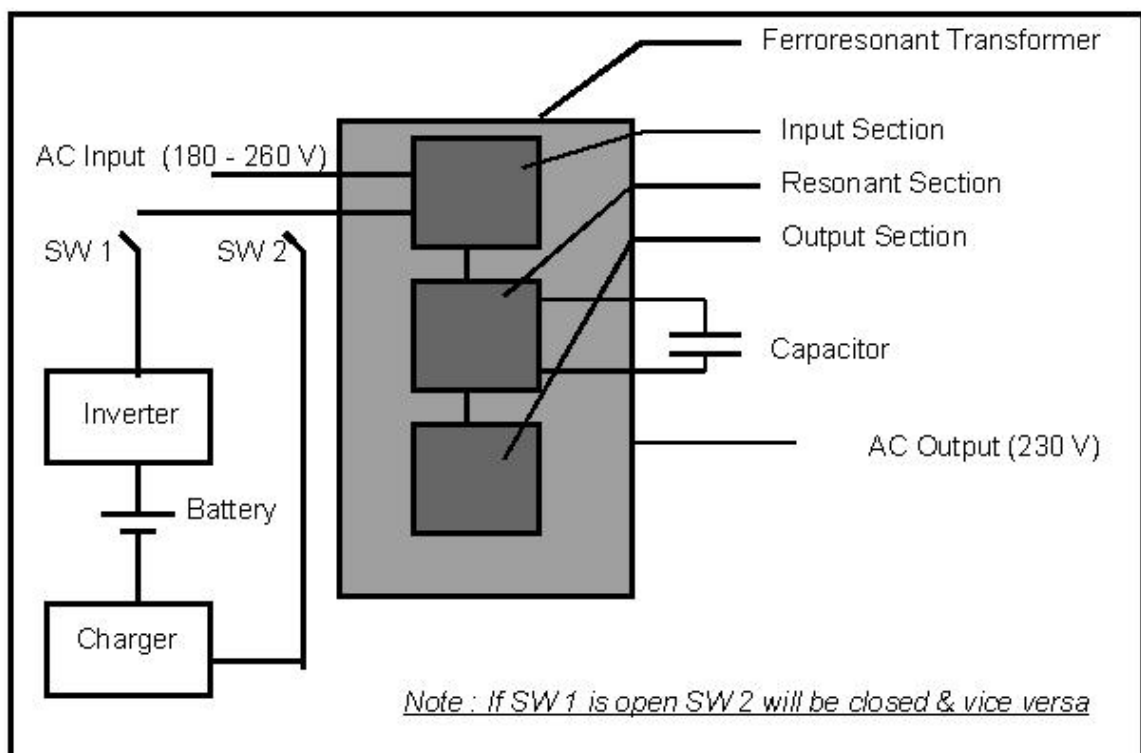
Ferroresonant Transformer

Input Section

AC Input (180 - 260 V)

Resonant Section

Output Section

SW 1

SW 2

Capacitor

Inverter

AC Output (230 V)

Battery

Charger

Note : If SW 1 is open SW 2 will be closed & vice versa